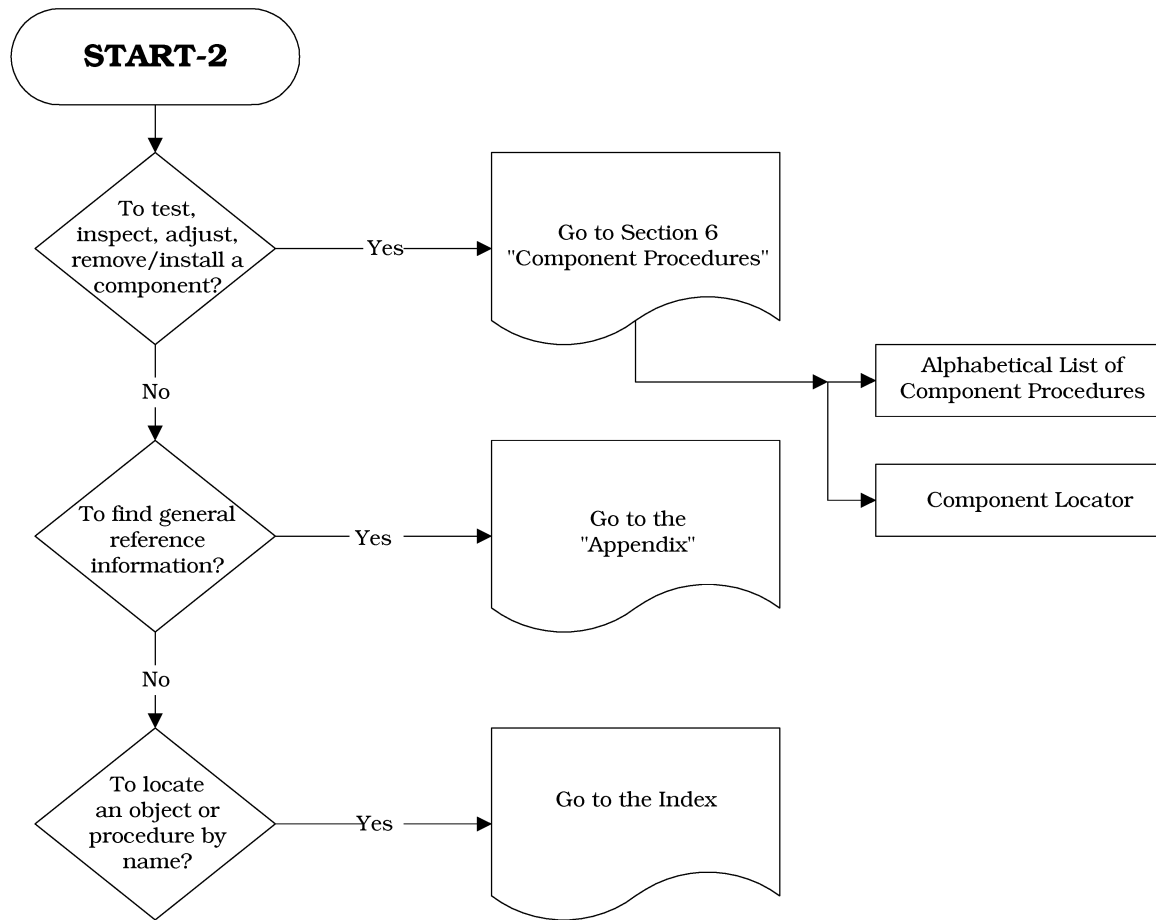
START-2

To test, inspect, adjust, remove/install a component?

Yes

Go to Section 6 "Component Procedures"

Alphabetical List of Component Procedures

Component Locator

No

To find general reference information?

Yes

Go to the "Appendix"

No

To locate an object or procedure by name?

Yes

Go to the Index